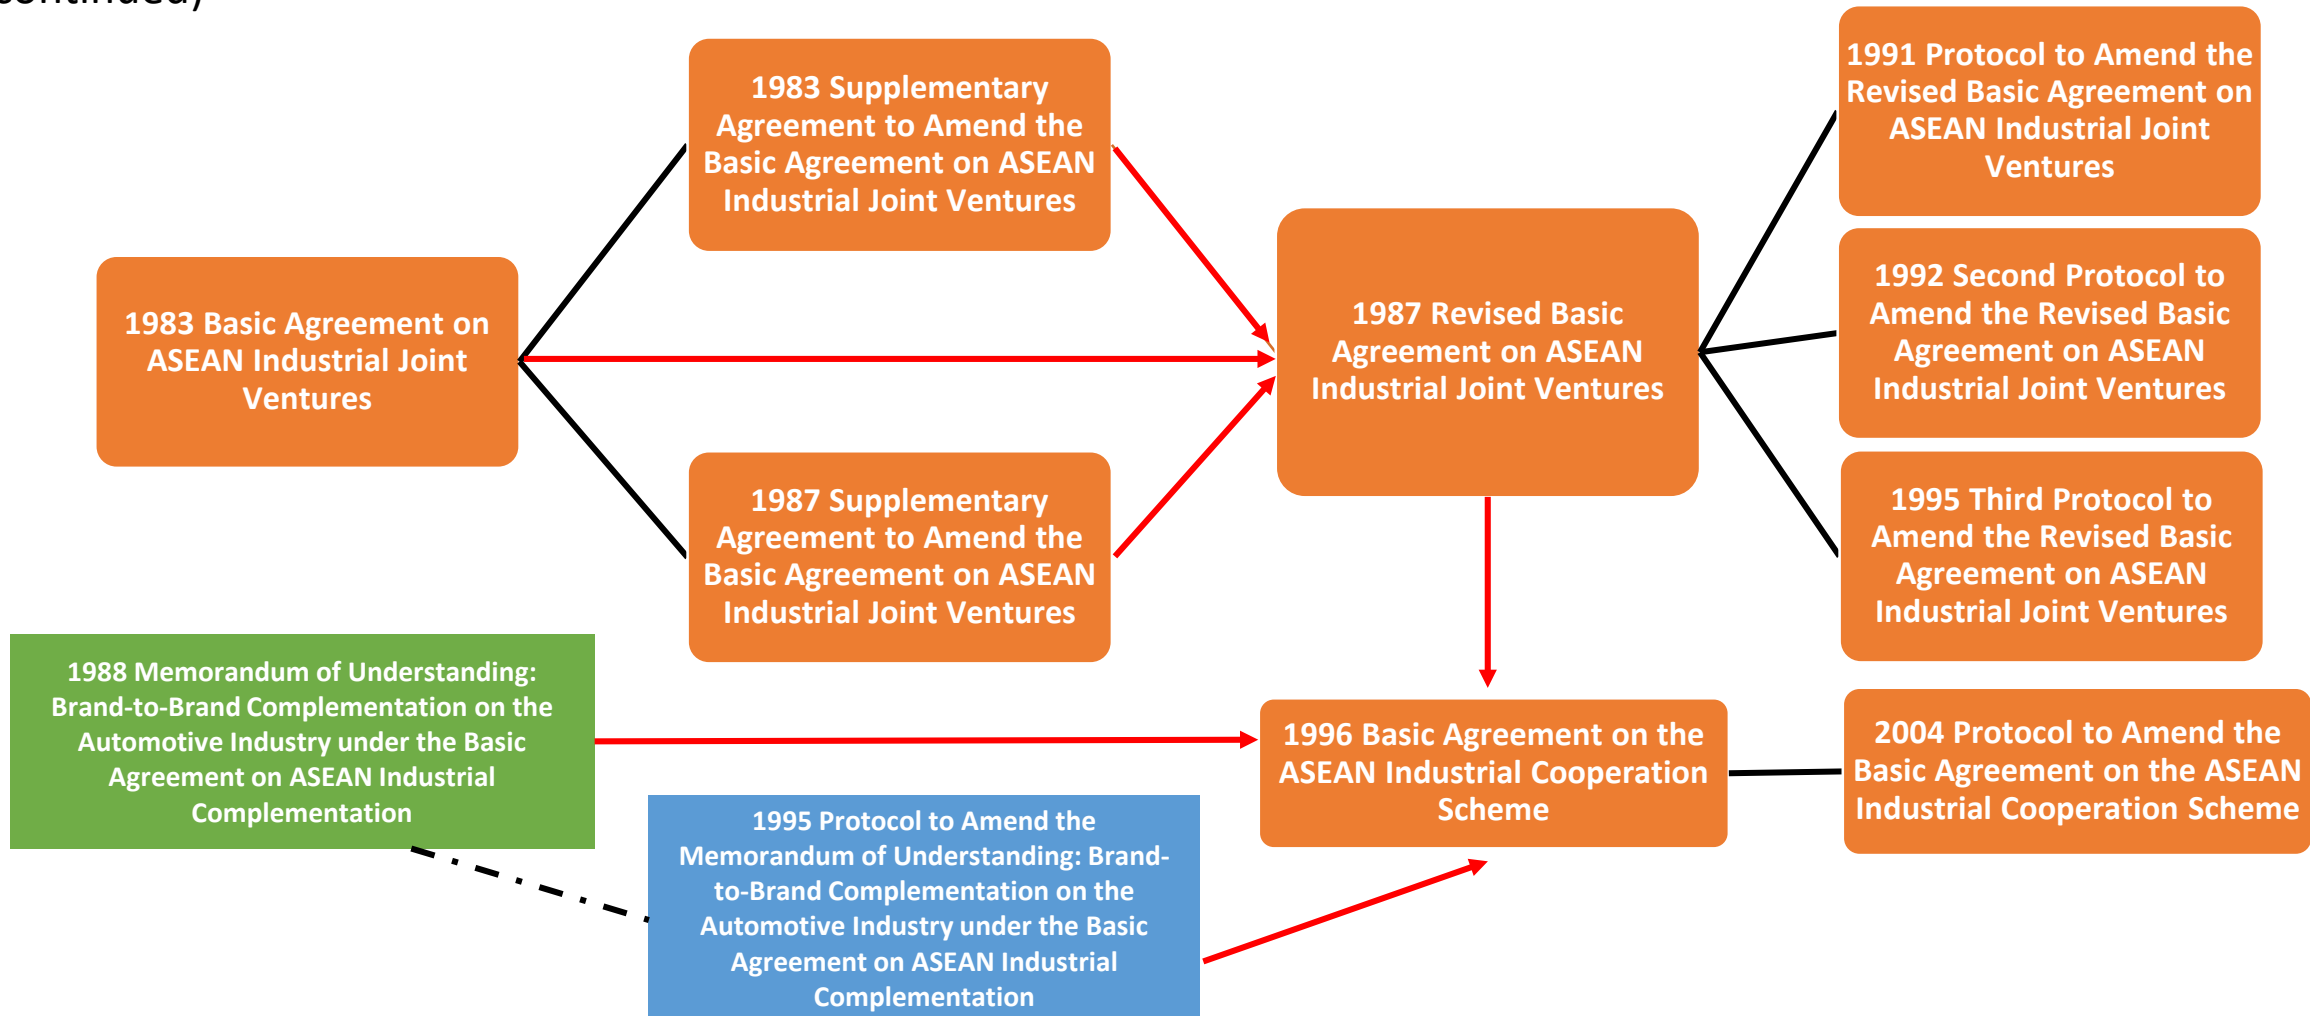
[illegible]ontinued)

1983 Supplementary Agreement to Amend the Basic Agreement on ASEAN Industrial Joint Ventures

1991 Protocol to Amend the Revised Basic Agreement on ASEAN Industrial Joint Ventures

1983 Basic Agreement on ASEAN Industrial Joint Ventures

1987 Revised Basic Agreement on ASEAN Industrial Joint Ventures

1992 Second Protocol to Amend the Revised Basic Agreement on ASEAN Industrial Joint Ventures

1987 Supplementary Agreement to Amend the Basic Agreement on ASEAN Industrial Joint Ventures

1995 Third Protocol to Amend the Revised Basic Agreement on ASEAN Industrial Joint Ventures

1988 Memorandum of Understanding: Brand-to-Brand Complementation on the Automotive Industry under the Basic Agreement on ASEAN Industrial Complementation

1996 Basic Agreement on the ASEAN Industrial Cooperation Scheme

2004 Protocol to Amend the Basic Agreement on the ASEAN Industrial Cooperation Scheme

1995 Protocol to Amend the Memorandum of Understanding: Brand-to-Brand Complementation on the Automotive Industry under the Basic Agreement on ASEAN Industrial Complementation